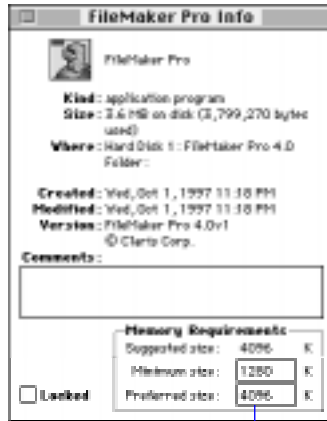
FileMaker Pro Info

FileMaker Pro

Kind: application program
Size: 3.6 MB on disk (3,799,270 bytes used)
Where: Hard Disk 1 : FileMaker Pro 4.0 Folder :

Created: Wed, Oct 1, 1997 11:18 PM
Modified: Wed, Oct 1, 1997 11:18 PM
Version: FileMaker Pro 4.0v1
© Claris Corp.

Comments:

Memory Requirements

Suggested size: 4096 K
Minimum size: 1280 K
Preferred size: 4096 K

Locked